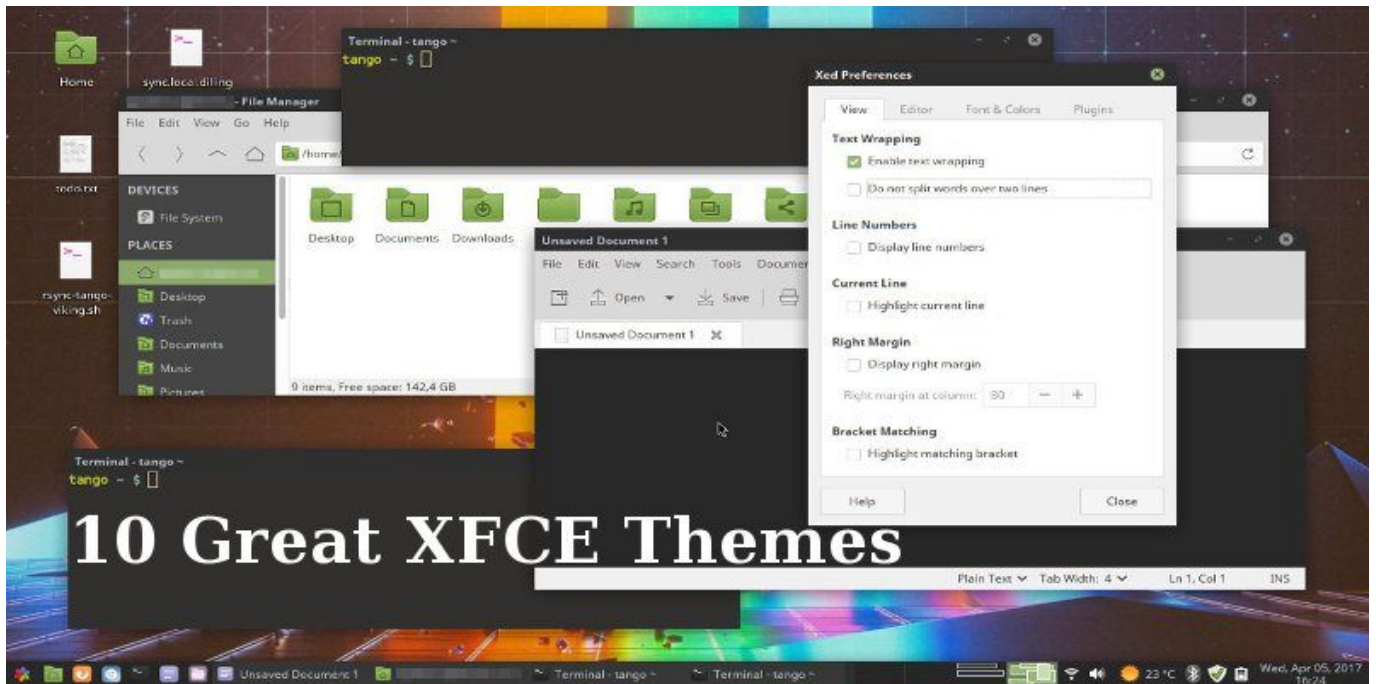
Home

sync.loca.:diling

todo.txt

rsync-tango-viking.sh

Terminal - tango ~
tango ~ $

- File Manager
File Edit View Go Help
/home/
DEVICES
File System
PLACES
Desktop
Trash
Documents
Music
Pictures
Desktop Documents Downloads
9 items, Free space: 142,4 GB

Xed Preferences
View Editor Font & Colors Plugins
Text Wrapping
Enable text wrapping
Do not split words over two lines
Line Numbers
Display line numbers
Current Line
Highlight current line
Right Margin
Display right margin
Right margin at column: 80 − +
Bracket Matching
Highlight matching bracket
Help Close

Unsaved Document 1
File Edit View Search Tools Documen
Open Save
Unsaved Document 1
Plain Text Tab Width: 4 Ln 1, Col 1 INS

Terminal - tango ~
tango ~ $

10 Great XFCE Themes

Unsaved Document 1 Terminal - tango ~ Terminal - tango ~ 23 °C Wed, Apr 05, 2017 16:24